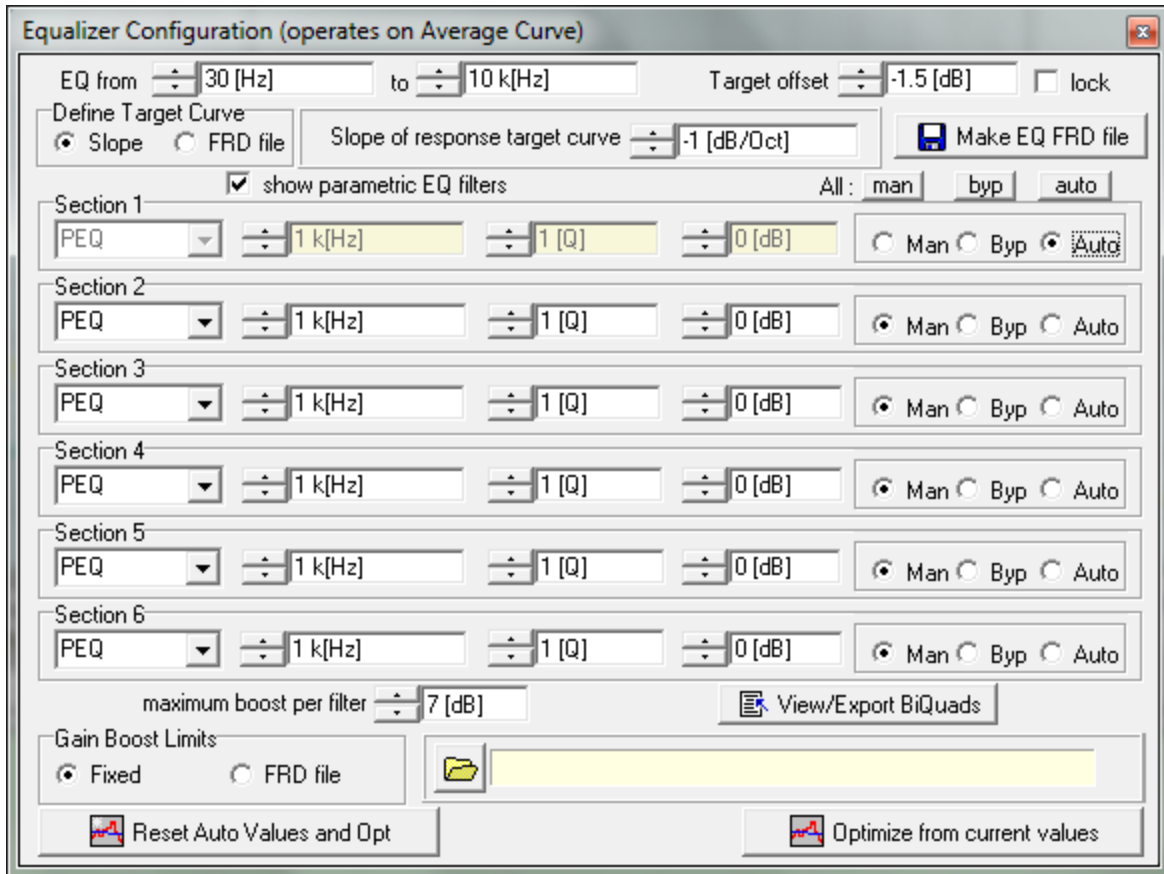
Equalizer Configuration (operates on Average Curve)

EQ from 30 [Hz] to 10 k[Hz] Target offset -1.5 [dB] lock

Define Target Curve
Slope FRD file

Slope of response target curve -1 [dB/Oct]

Make EQ FRD file

show parametric EQ filters

All : man byp auto

Section 1
PEQ 1 k[Hz] 1 [Q] 0 [dB] Man Byp Auto

Section 2
PEQ 1 k[Hz] 1 [Q] 0 [dB] Man Byp Auto

Section 3
PEQ 1 k[Hz] 1 [Q] 0 [dB] Man Byp Auto

Section 4
PEQ 1 k[Hz] 1 [Q] 0 [dB] Man Byp Auto

Section 5
PEQ 1 k[Hz] 1 [Q] 0 [dB] Man Byp Auto

Section 6
PEQ 1 k[Hz] 1 [Q] 0 [dB] Man Byp Auto

maximum boost per filter 7 [dB]

View/Export BiQuads

Gain Boost Limits
Fixed FRD file

Reset Auto Values and Opt

Optimize from current values